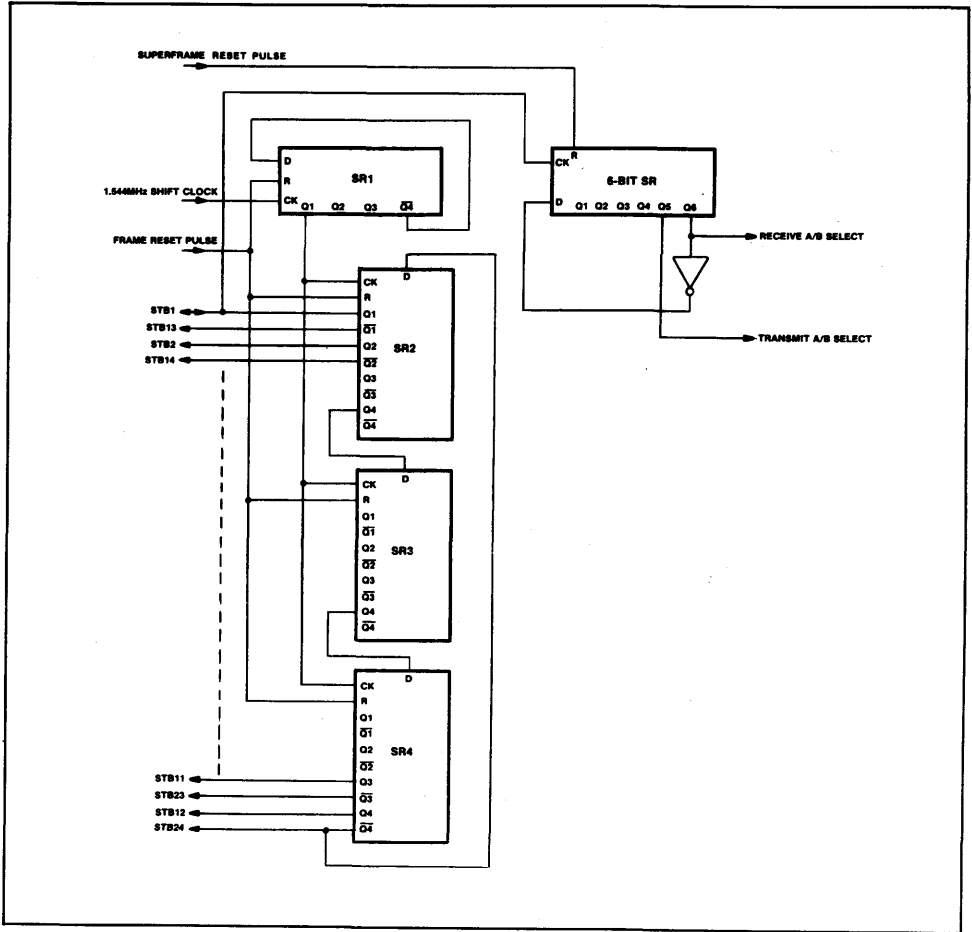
SUPERFRAME RESET PULSE

D
R
CK
SR1
Q1 Q2 Q3 $\overline{Q4}$

1.544MHz SHIFT CLOCK

FRAME RESET PULSE

CK
R
6-BIT SR
D Q1 Q2 Q3 Q4 Q5 Q6

RECEIVE A/B SELECT

TRANSMIT A/B SELECT

STB1
STB13
STB2
STB14

D
CK
R
Q1
$\overline{Q1}$
Q2
$\overline{Q2}$
Q3
$\overline{Q3}$
Q4
$\overline{Q4}$
SR2

D
CK
R
Q1
$\overline{Q1}$
Q2
$\overline{Q2}$
Q3
$\overline{Q3}$
Q4
$\overline{Q4}$
SR3

D
CK
R
Q1
$\overline{Q1}$
Q2
$\overline{Q2}$
Q3
$\overline{Q3}$
Q4
$\overline{Q4}$
SR4

STB11
STB23
STB12
STB24